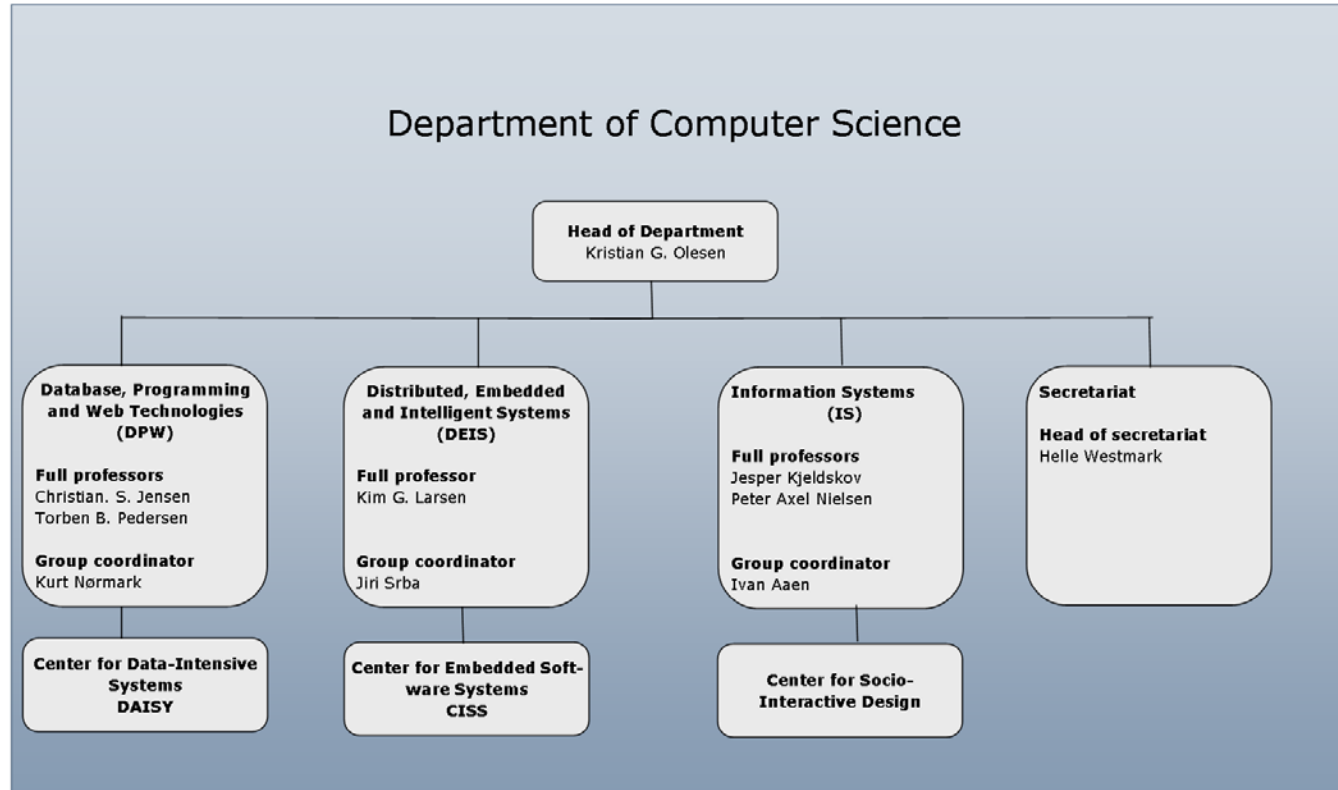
Department of Computer Science

Head of Department
Kristian G. Olesen

Database, Programming and Web Technologies (DPW)

Full professors
Christian. S. Jensen
Torben B. Pedersen

Group coordinator
Kurt Nørmark

Center for Data-Intensive Systems
DAISY

Distributed, Embedded and Intelligent Systems (DEIS)

Full professor
Kim G. Larsen

Group coordinator
Jiri Srba

Center for Embedded Software Systems
CISS

Information Systems (IS)

Full professors
Jesper Kjeldskov
Peter Axel Nielsen

Group coordinator
Ivan Aaen

Center for Socio-Interactive Design

Secretariat

Head of secretariat
Helle Westmark